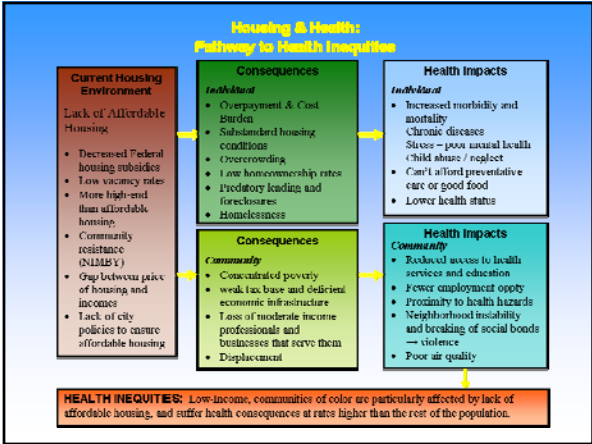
Housing & Health:
Pathway to Health Inequities

Current Housing Environment

Lack of Affordable Housing

- Decreased Federal housing subsidies
- Low vacancy rates
- More high-end than affordable housing
- Community resistance (NIMBY)
- Gap between price of housing and incomes
- Lack of city policies to ensure affordable housing

Consequences

Individual

- Overpayment & Cost Burden
- Substandard housing conditions
- Overcrowding
- Low homeownership rates
- Predatory lending and foreclosures
- Homelessness

Health Impacts

Individual

- Increased morbidity and mortality
  Chronic diseases
  Stress – poor mental health
  Child abuse / neglect
- Can't afford preventative care or good food
- Lower health status

Consequences

Community

- Concentrated poverty
- weak tax base and deficient economic infrastructure
- Loss of moderate income professionals and businesses that serve them
- Displacement

Health Impacts

Community

- Reduced access to health services and education
- Fewer employment oppty
- Proximity to health hazards
- Neighborhood instability and breaking of social bonds → violence
- Poor air quality

HEALTH INEQUITIES: Low-income, communities of color are particularly affected by lack of affordable housing, and suffer health consequences at rates higher than the rest of the population.